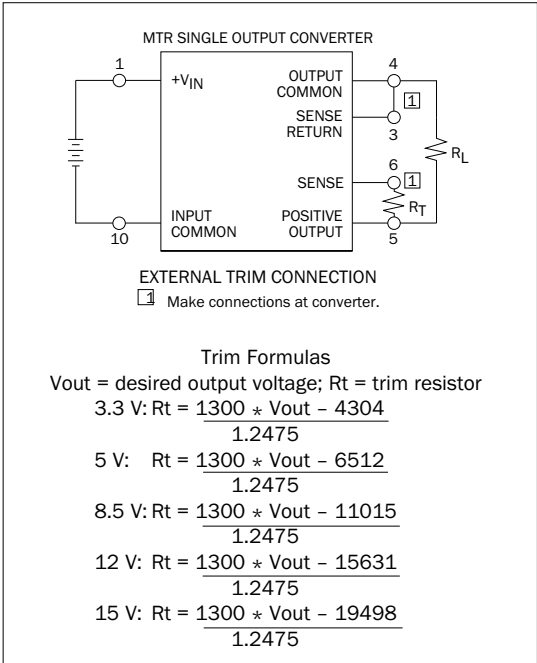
MTR SINGLE OUTPUT CONVERTER

1

+V$_{IN}$

OUTPUT COMMON

4

1

SENSE RETURN

3

R$_L$

6

SENSE

1

R$_T$

INPUT COMMON

POSITIVE OUTPUT

10

5

EXTERNAL TRIM CONNECTION

1 Make connections at converter.

Trim Formulas

Vout = desired output voltage; Rt = trim resistor

3.3 V: Rt = $\frac{1300 * Vout - 4304}{1.2475}$

5 V: Rt = $\frac{1300 * Vout - 6512}{1.2475}$

8.5 V: Rt = $\frac{1300 * Vout - 11015}{1.2475}$

12 V: Rt = $\frac{1300 * Vout - 15631}{1.2475}$

15 V: Rt = $\frac{1300 * Vout - 19498}{1.2475}$